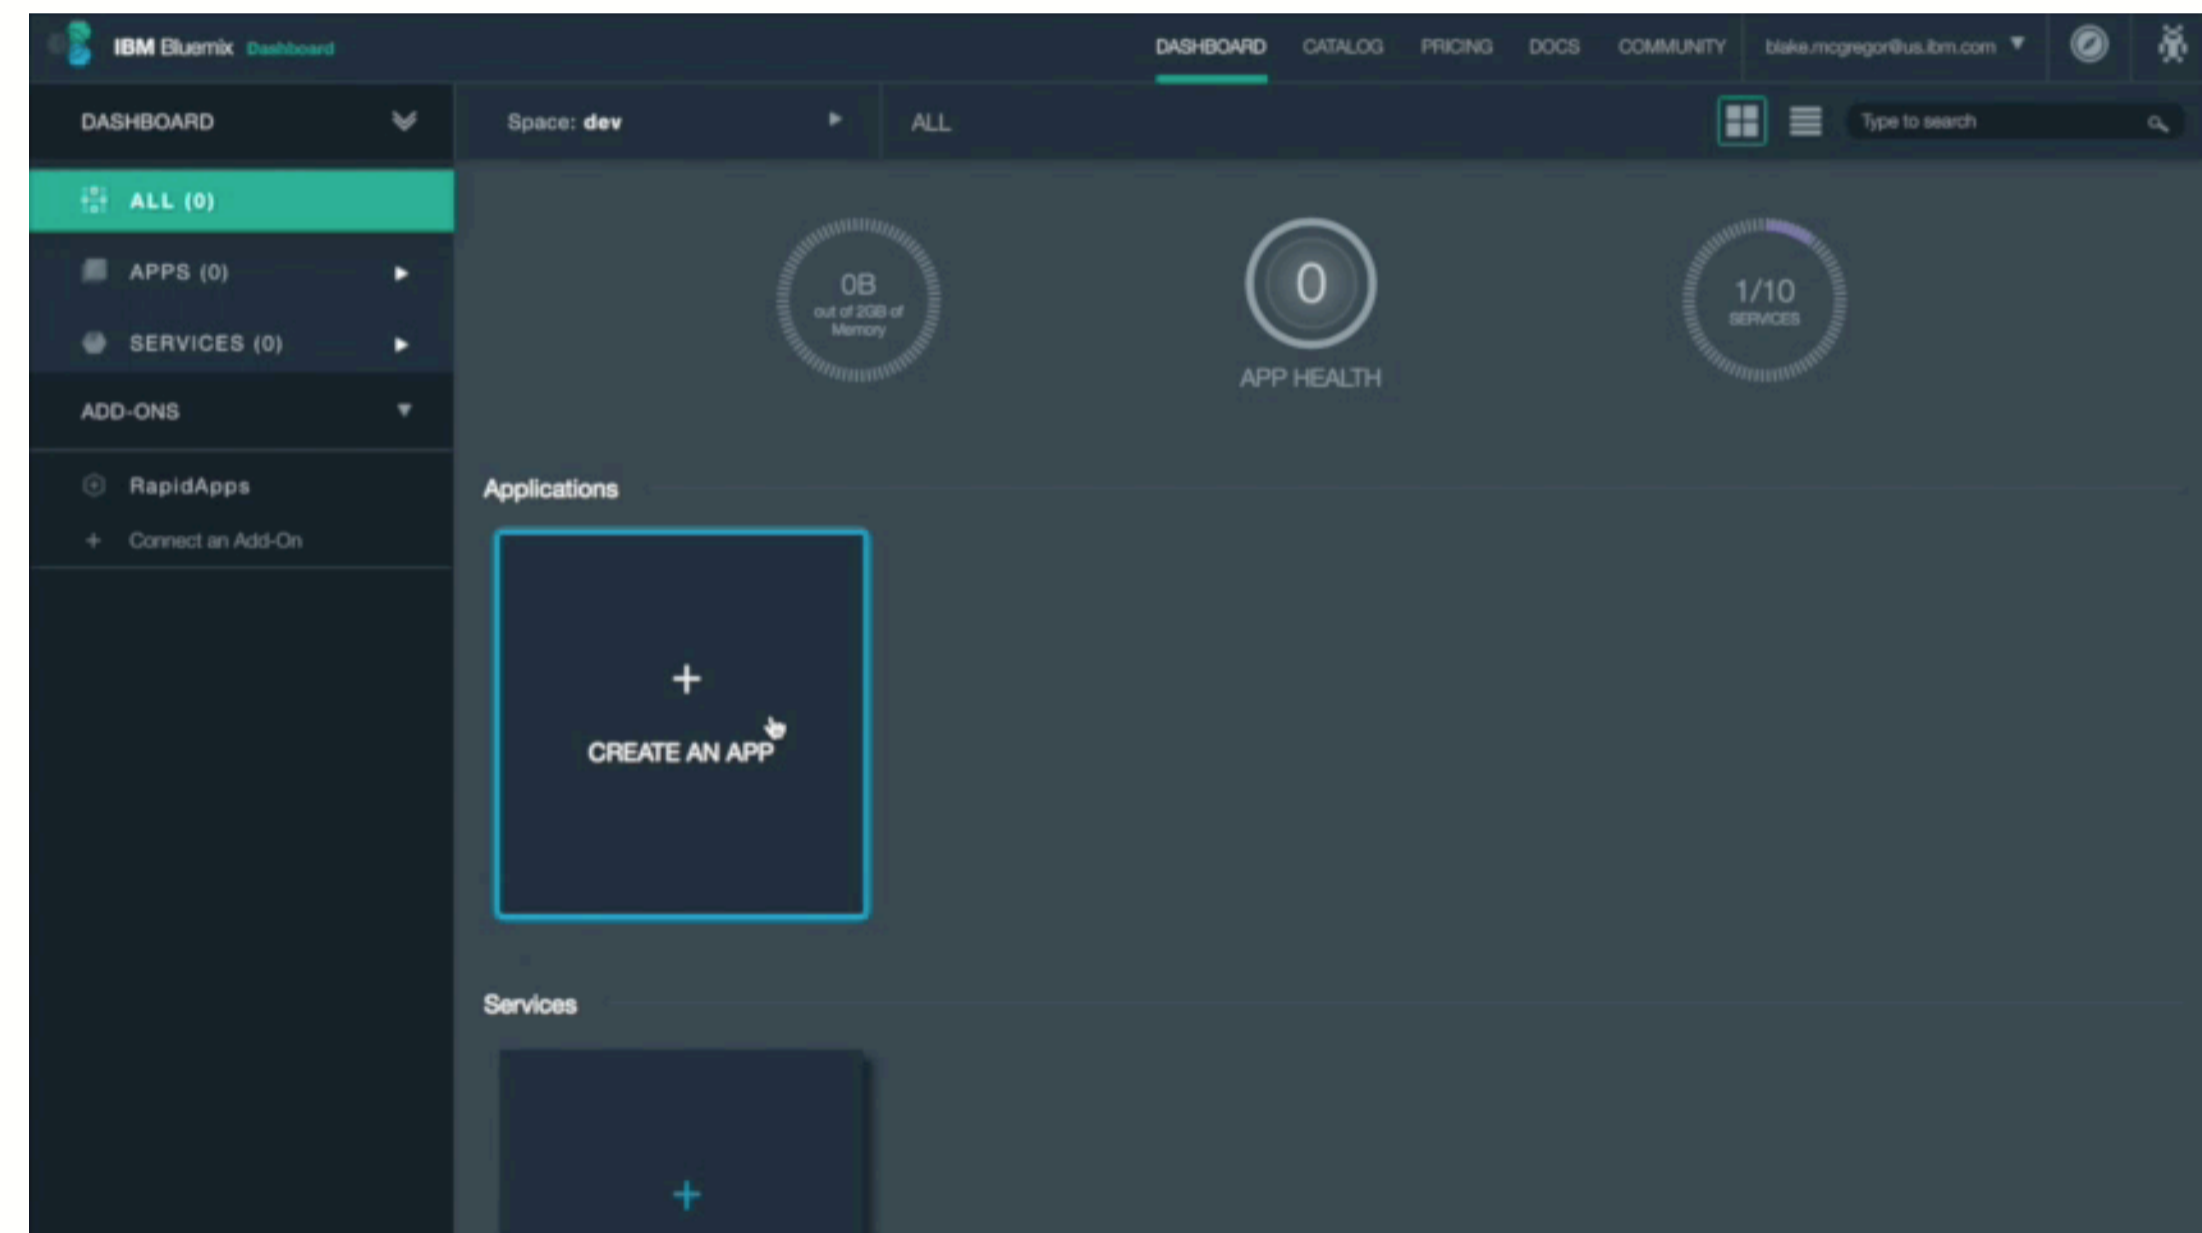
IBM Bluemix Dashboard

DASHBOARD CATALOG PRICING DOCS COMMUNITY blake.mcgregor@us.ibm.com

DASHBOARD

ALL (0)

APPS (0)

SERVICES (0)

ADD-ONS

RapidApps

+ Connect an Add-On

Space: dev

ALL

Type to search

0B
out of 2GB of Memory

0
APP HEALTH

1/10
SERVICES

Applications

+
CREATE AN APP

Services

+